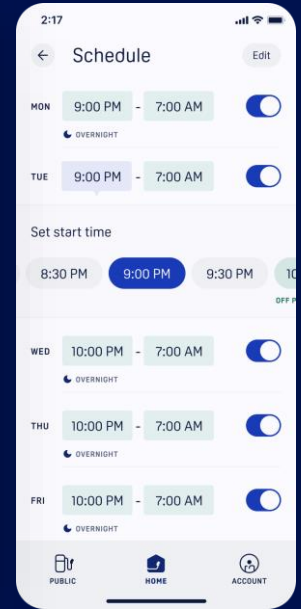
2:17

Schedule

Edit

MON 9:00 PM - 7:00 AM

OVERNIGHT

TUE 9:00 PM - 7:00 AM

Set start time

8:30 PM 9:00 PM 9:30 PM 10

OFF P

WED 10:00 PM - 7:00 AM

OVERNIGHT

THU 10:00 PM - 7:00 AM

OVERNIGHT

FRI 10:00 PM - 7:00 AM

OVERNIGHT

PUBLIC HOME ACCOUNT